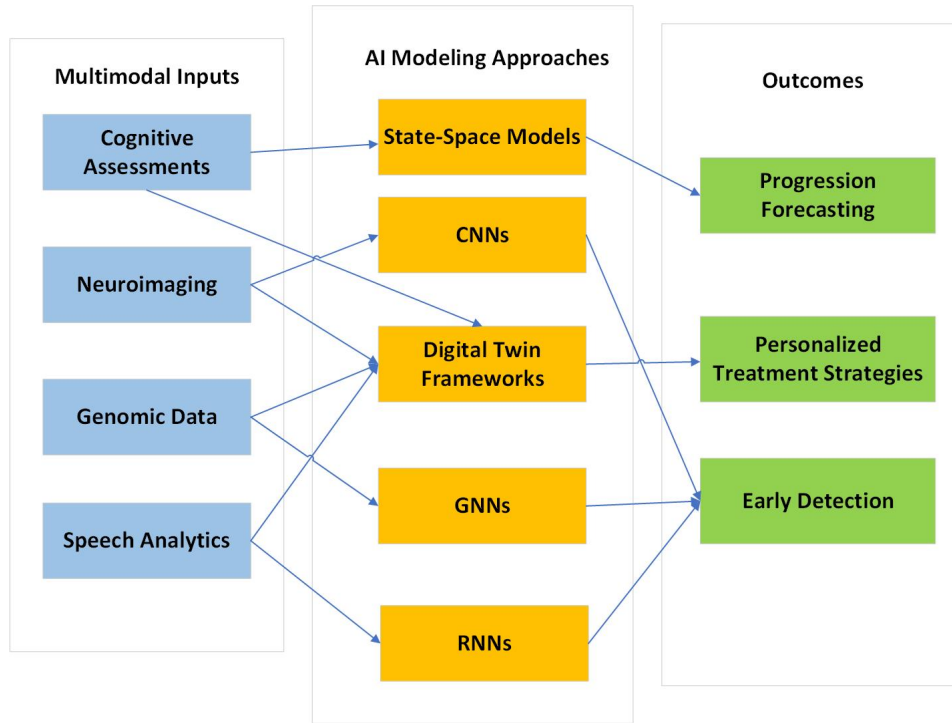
Multimodal Inputs

Cognitive Assessments

Neuroimaging

Genomic Data

Speech Analytics

AI Modeling Approaches

State-Space Models

CNNs

Digital Twin Frameworks

GNNs

RNNs

Outcomes

Progression Forecasting

Personalized Treatment Strategies

Early Detection